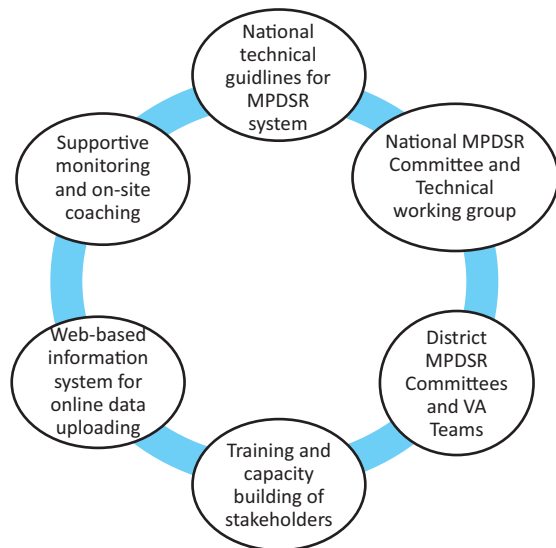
National technical guidlines for MPDSR system

National MPDSR Committee and Technical working group

District MPDSR Committees and VA Teams

Training and capacity building of stakeholders

Web-based information system for online data uploading

Supportive monitoring and on-site coaching